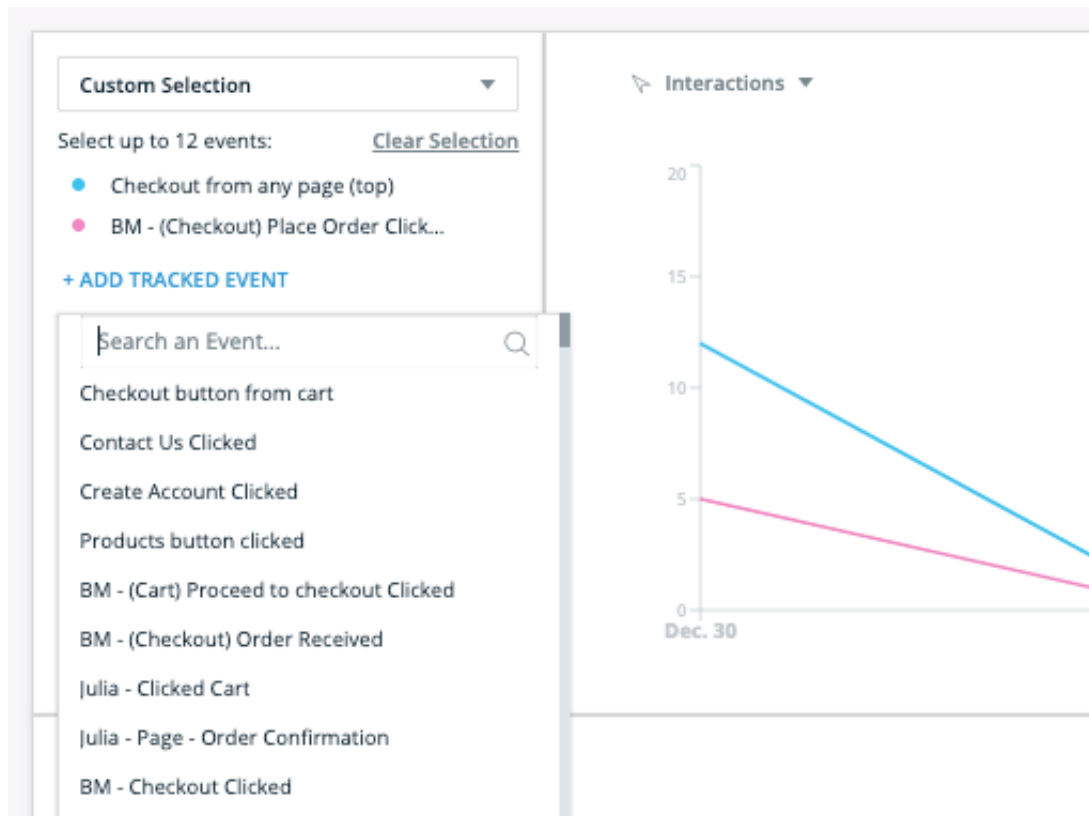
Custom Selection

Select up to 12 events:
Clear Selection

Checkout from any page (top)

BM - (Checkout) Place Order Click...

+ ADD TRACKED EVENT

Search an Event...

Checkout button from cart

Contact Us Clicked

Create Account Clicked

Products button clicked

BM - (Cart) Proceed to checkout Clicked

BM - (Checkout) Order Received

Julia - Clicked Cart

Julia - Page - Order Confirmation

BM - Checkout Clicked

Interactions

20

15

10

5

0

Dec. 30